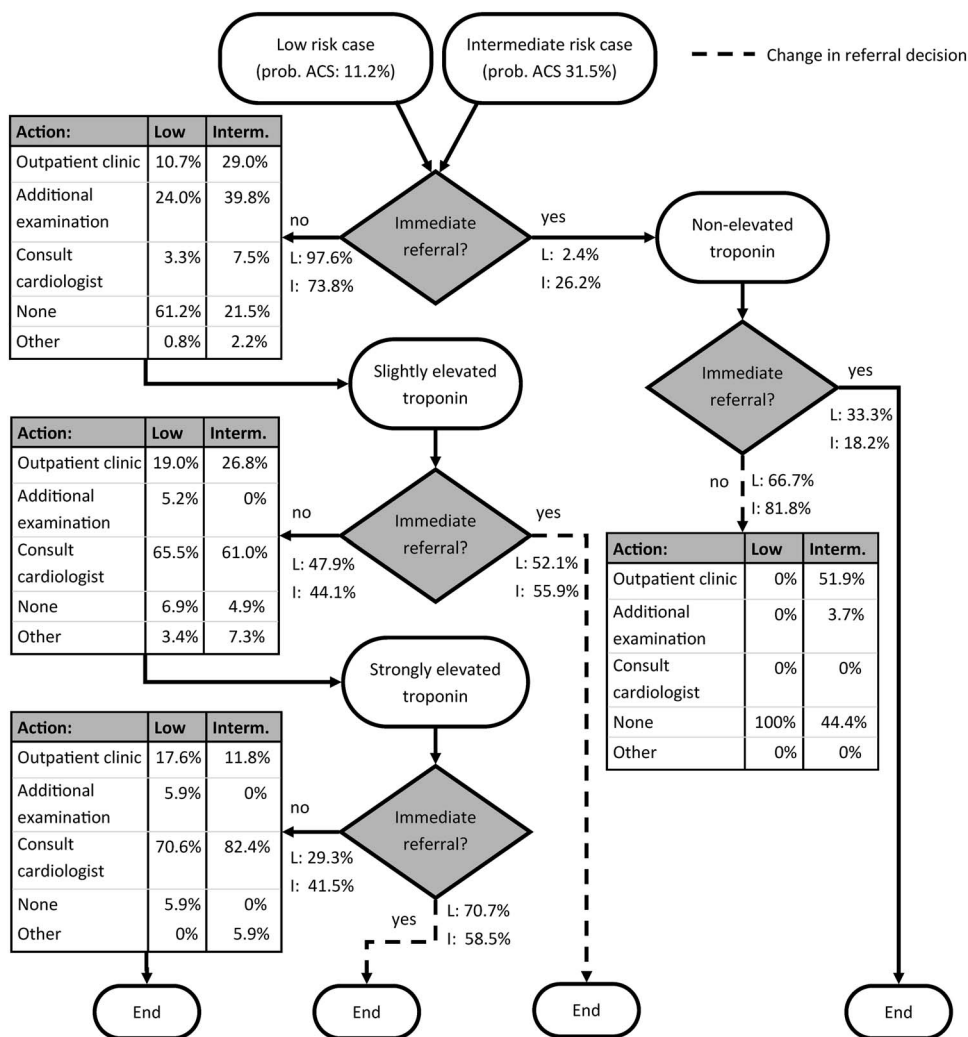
Low risk case
(prob. ACS: 11.2%)

Intermediate risk case
(prob. ACS 31.5%)

Change in referral decision

| Action: | Low | Interm. |
|---|---|---|
| Outpatient clinic | 10.7% | 29.0% |
| Additional examination | 24.0% | 39.8% |
| Consult cardiologist | 3.3% | 7.5% |
| None | 61.2% | 21.5% |
| Other | 0.8% | 2.2% |

no
L: 97.6%
I: 73.8%

Immediate referral?

yes
L: 2.4%
I: 26.2%

Non-elevated troponin

Immediate referral?

yes
L: 33.3%
I: 18.2%

no
L: 66.7%
I: 81.8%

| Action: | Low | Interm. |
|---|---|---|
| Outpatient clinic | 0% | 51.9% |
| Additional examination | 0% | 3.7% |
| Consult cardiologist | 0% | 0% |
| None | 100% | 44.4% |
| Other | 0% | 0% |

Slightly elevated troponin

| Action: | Low | Interm. |
|---|---|---|
| Outpatient clinic | 19.0% | 26.8% |
| Additional examination | 5.2% | 0% |
| Consult cardiologist | 65.5% | 61.0% |
| None | 6.9% | 4.9% |
| Other | 3.4% | 7.3% |

no
L: 47.9%
I: 44.1%

Immediate referral?

yes
L: 52.1%
I: 55.9%

Strongly elevated troponin

| Action: | Low | Interm. |
|---|---|---|
| Outpatient clinic | 17.6% | 11.8% |
| Additional examination | 5.9% | 0% |
| Consult cardiologist | 70.6% | 82.4% |
| None | 5.9% | 0% |
| Other | 0% | 5.9% |

no
L: 29.3%
I: 41.5%

Immediate referral?

yes
L: 70.7%
I: 58.5%

End

End

End

End